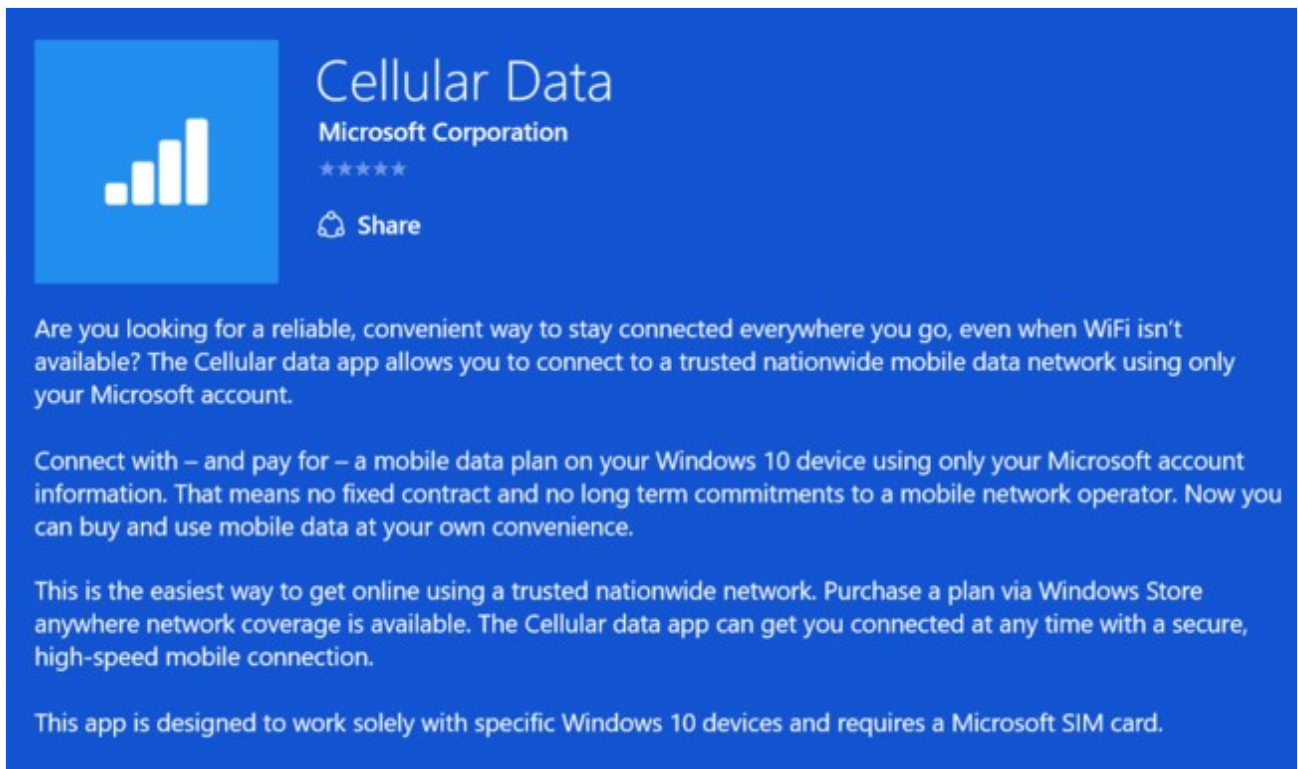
Cellular Data
Microsoft Corporation
★★★★★
Share

Are you looking for a reliable, convenient way to stay connected everywhere you go, even when WiFi isn't available? The Cellular data app allows you to connect to a trusted nationwide mobile data network using only your Microsoft account.

Connect with – and pay for – a mobile data plan on your Windows 10 device using only your Microsoft account information. That means no fixed contract and no long term commitments to a mobile network operator. Now you can buy and use mobile data at your own convenience.

This is the easiest way to get online using a trusted nationwide network. Purchase a plan via Windows Store anywhere network coverage is available. The Cellular data app can get you connected at any time with a secure, high-speed mobile connection.

This app is designed to work solely with specific Windows 10 devices and requires a Microsoft SIM card.